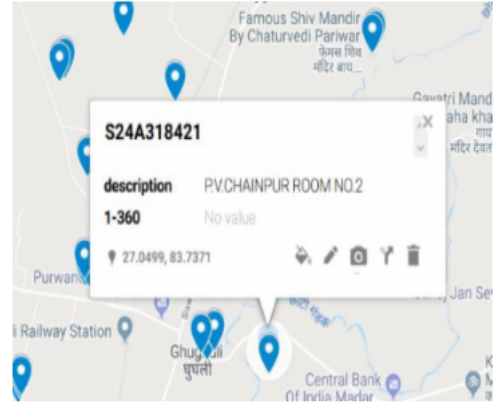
Famous Shiv Mandir By Chaturvedi Pariwar
फेमस शिव मंदिर बाय...

Gayatri Mand
aha kha
गाय
मंदिर देवर

S24A318421

description P.V.CHAINPUR ROOM NO.2
1-360 No value

27.0499, 83.7371

Purwa

Railway Station

Ghug
घुघली

Jan Sev

Central Bank Of India Madar